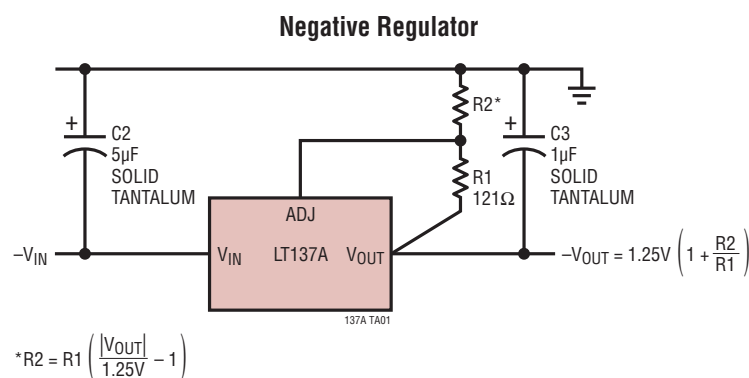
Negative Regulator

R2*

+
C2
5µF
SOLID
TANTALUM

+
C3
1µF
SOLID
TANTALUM

R1
121Ω

ADJ

$-V_{IN}$

$V_{IN}$ LT137A $V_{OUT}$

$-V_{OUT} = 1.25V\left(1 + \frac{R2}{R1}\right)$

137A TA01

$^{*}R2 = R1\left(\frac{|V_{OUT}|}{1.25V} - 1\right)$